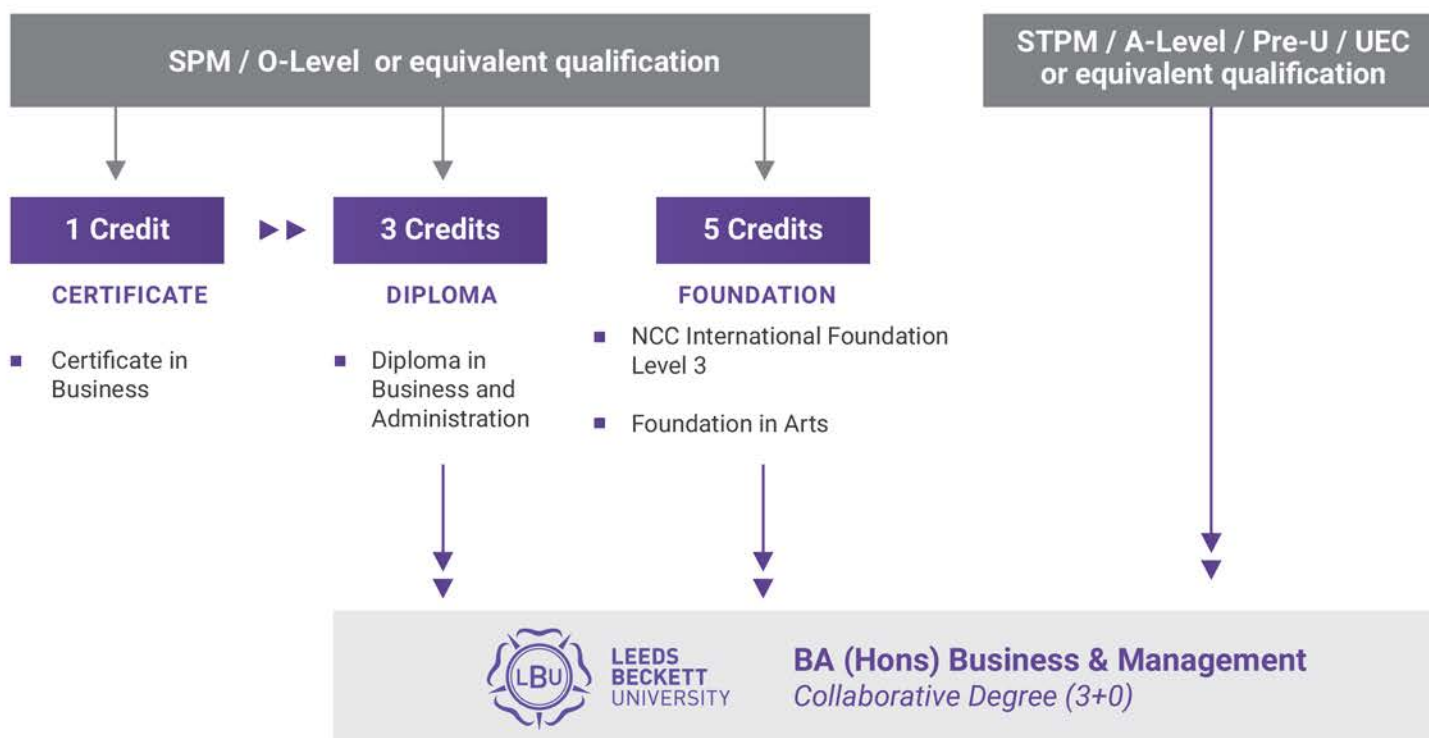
SPM / O-Level or equivalent qualification

STPM / A-Level / Pre-U / UEC or equivalent qualification

1 Credit

3 Credits

5 Credits

CERTIFICATE

- Certificate in Business

DIPLOMA

- Diploma in Business and Administration

FOUNDATION

- NCC International Foundation Level 3
- Foundation in Arts

LBU

LEEDS BECKETT UNIVERSITY

BA (Hons) Business & Management
*Collaborative Degree (3+0)*